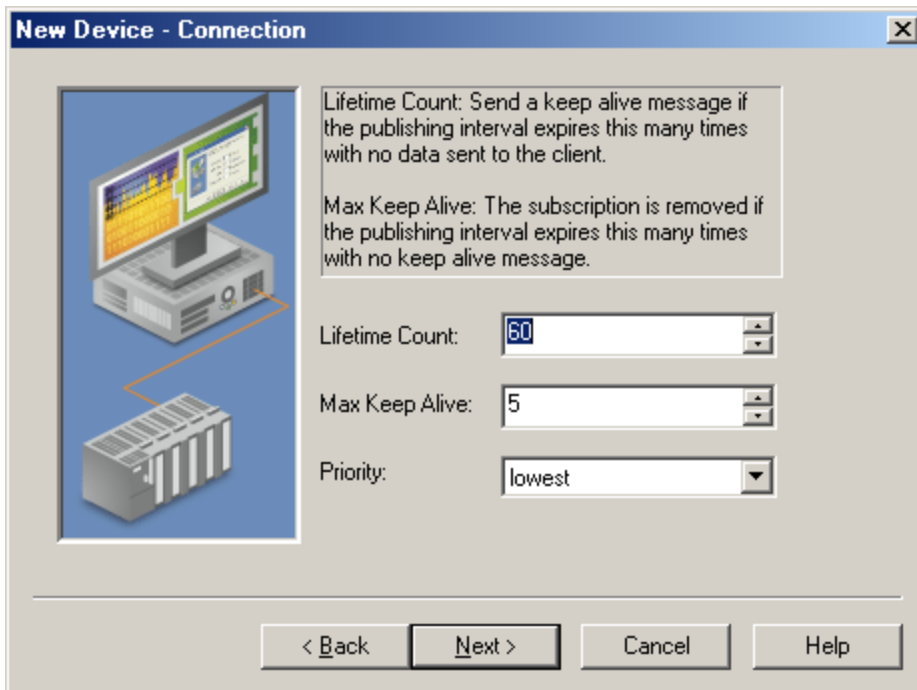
New Device - Connection

Lifetime Count: Send a keep alive message if the publishing interval expires this many times with no data sent to the client.

Max Keep Alive: The subscription is removed if the publishing interval expires this many times with no keep alive message.

Lifetime Count: 60

Max Keep Alive: 5

Priority: lowest

< Back

Next >

Cancel

Help